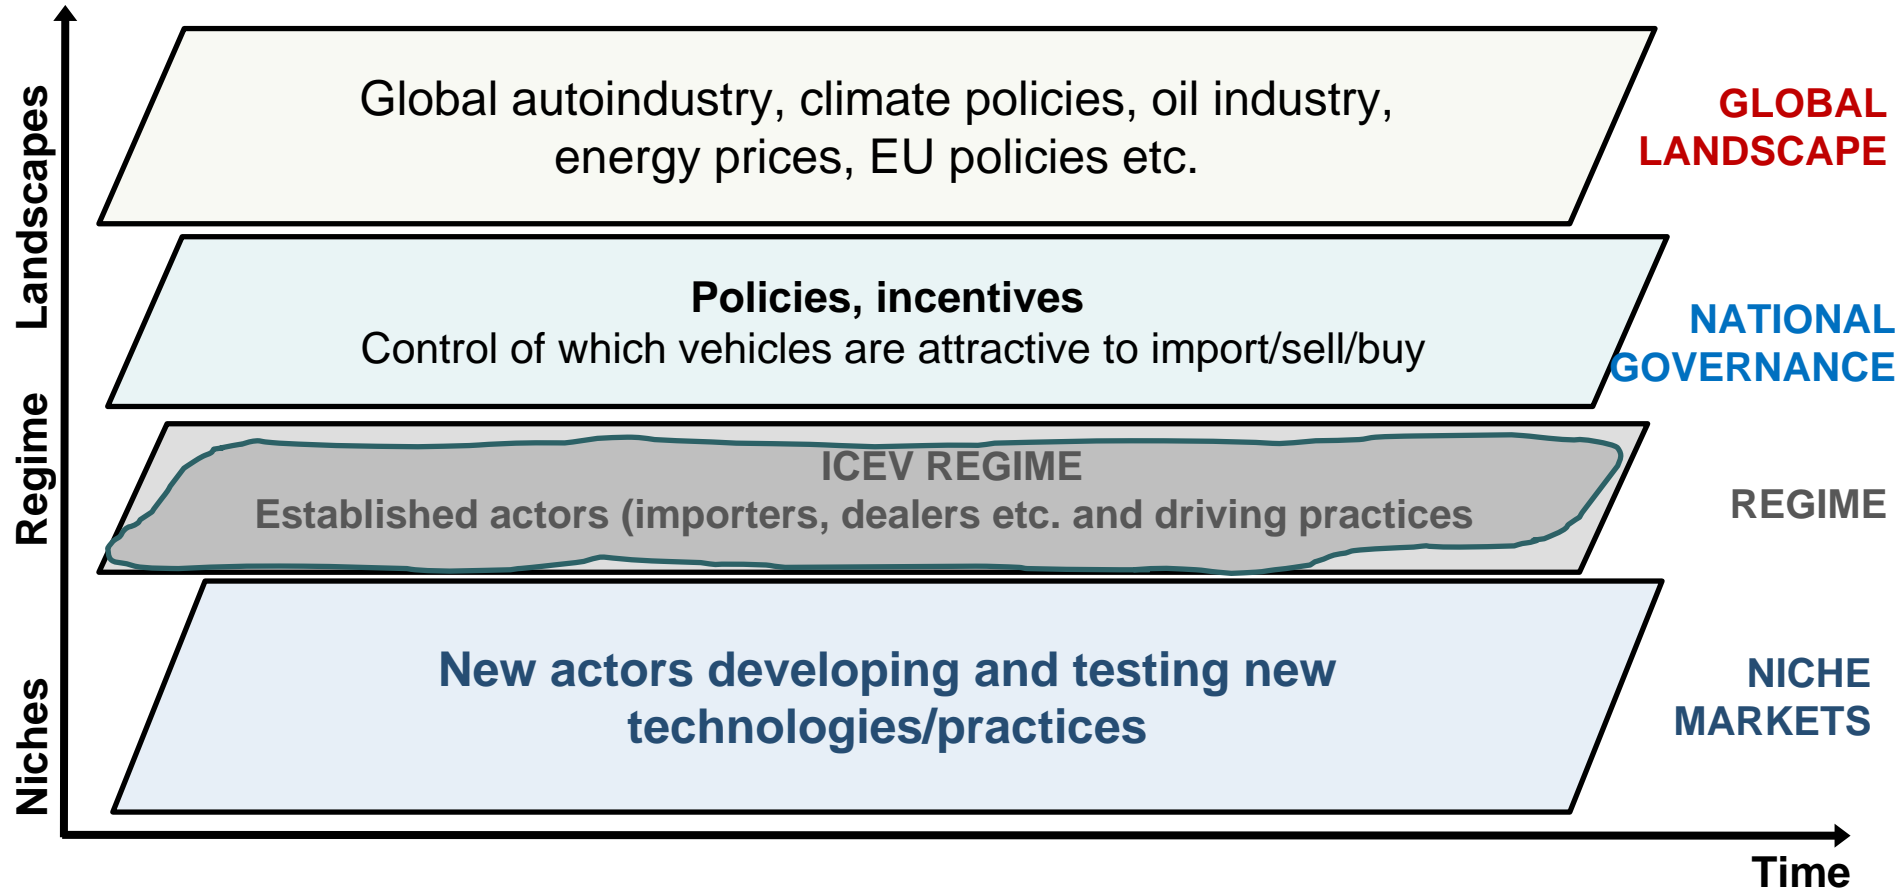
Landscapes

Regime

Niches

Global autoindustry, climate policies, oil industry, energy prices, EU policies etc.

GLOBAL LANDSCAPE

Policies, incentives
Control of which vehicles are attractive to import/sell/buy

NATIONAL GOVERNANCE

ICEV REGIME
Established actors (importers, dealers etc. and driving practices

REGIME

New actors developing and testing new technologies/practices

NICHE MARKETS

Time